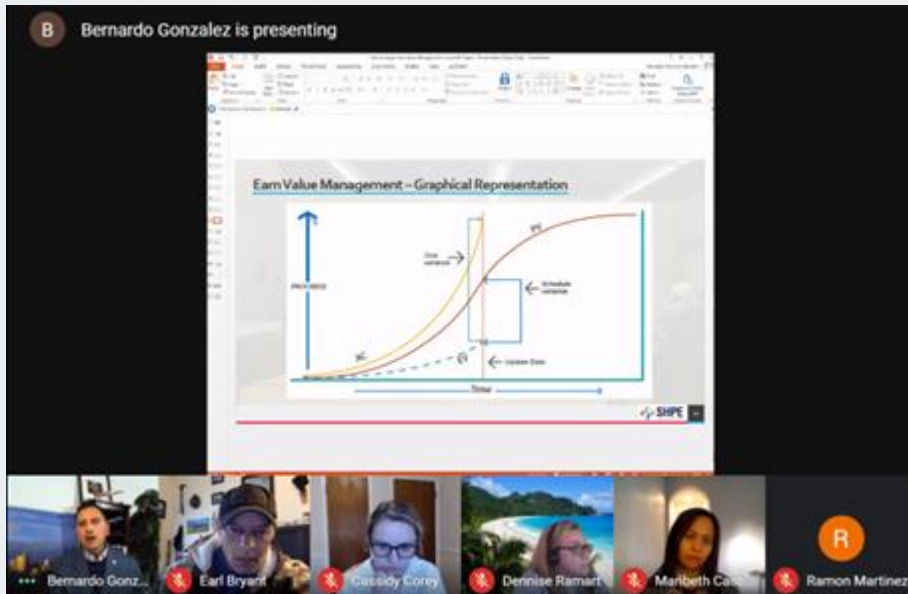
B Bernardo Gonzalez is presenting

Earn Value Management – Graphical Representation

PROGRESS

Cost variance

Schedule variance

Update Date

Time

SHPE

Bernardo Gonz...

Earl Bryant

Cassidy Corey

Dennise Ramart

Maribeth Cal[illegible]

R

Ramon Martinez